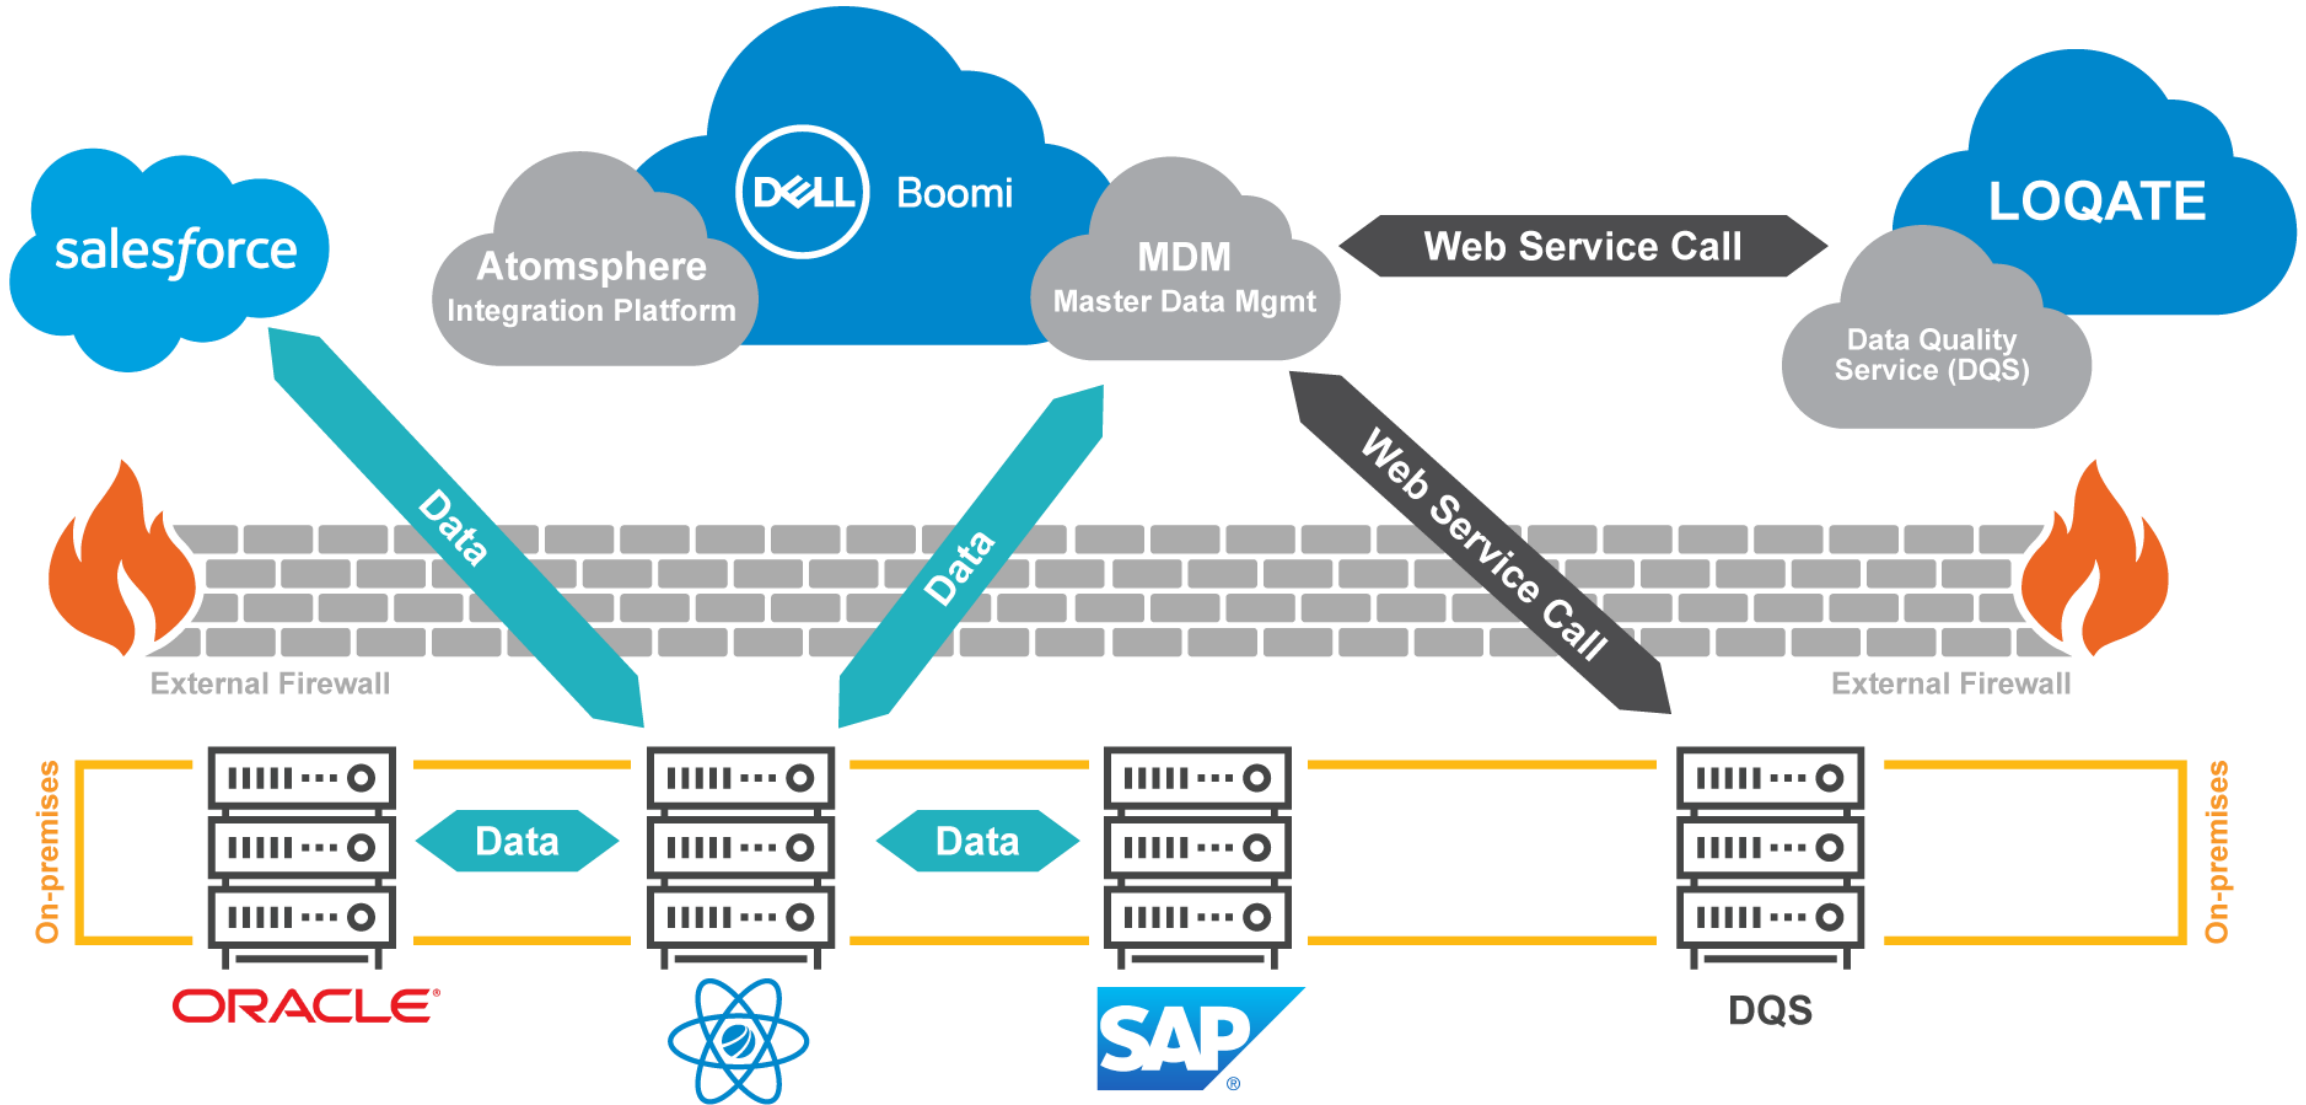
salesforce

Atomsphere
Integration Platform

DELL Boomi

MDM
Master Data Mgmt

Web Service Call

LOQATE

Data Quality
Service (DQS)

Data

Data

Web Service Call

External Firewall

External Firewall

On-premises

Data

Data

On-premises

ORACLE

SAP

DQS